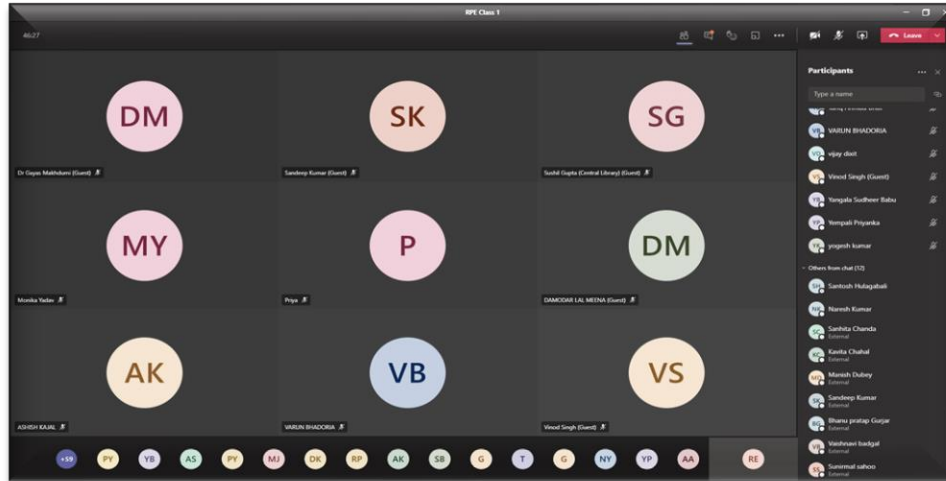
RPE Class 1

46:27

Leave

Participants

Type a name

VB VARUN BHADORIA
VD vijay dixit
VS Vinod Singh (Guest)
YS Yangala Sudheer Babu
YP Yempali Priyanka
YK yogesh kumar

Others from chat (12)

SH Santosh Hulagabali
NK Naresh Kumar
SC Sanhita Chanda External
KC Kavita Chahal External
MD Manish Dubey External
SK Sandeep Kumar External
BG Bhanu pratap Gurjar External
VB Vaishnavi badgal External
SS Sunirmal sahoo External

DM
Dr Gajas Makhdumi (Guest)

SK
Sandeep Kumar (Guest)

SG
Sushil Gupta (Central Library) (Guest)

MY
Monika Yadav

P
Priya

DM
DAMODAR LAL MEENA (Guest)

AK
ASHISH KAJAL

VB
VARUN BHADORIA

VS
Vinod Singh (Guest)

+59 PY YB AS PY MJ DK RP AK SB G T G NY YP AA RE